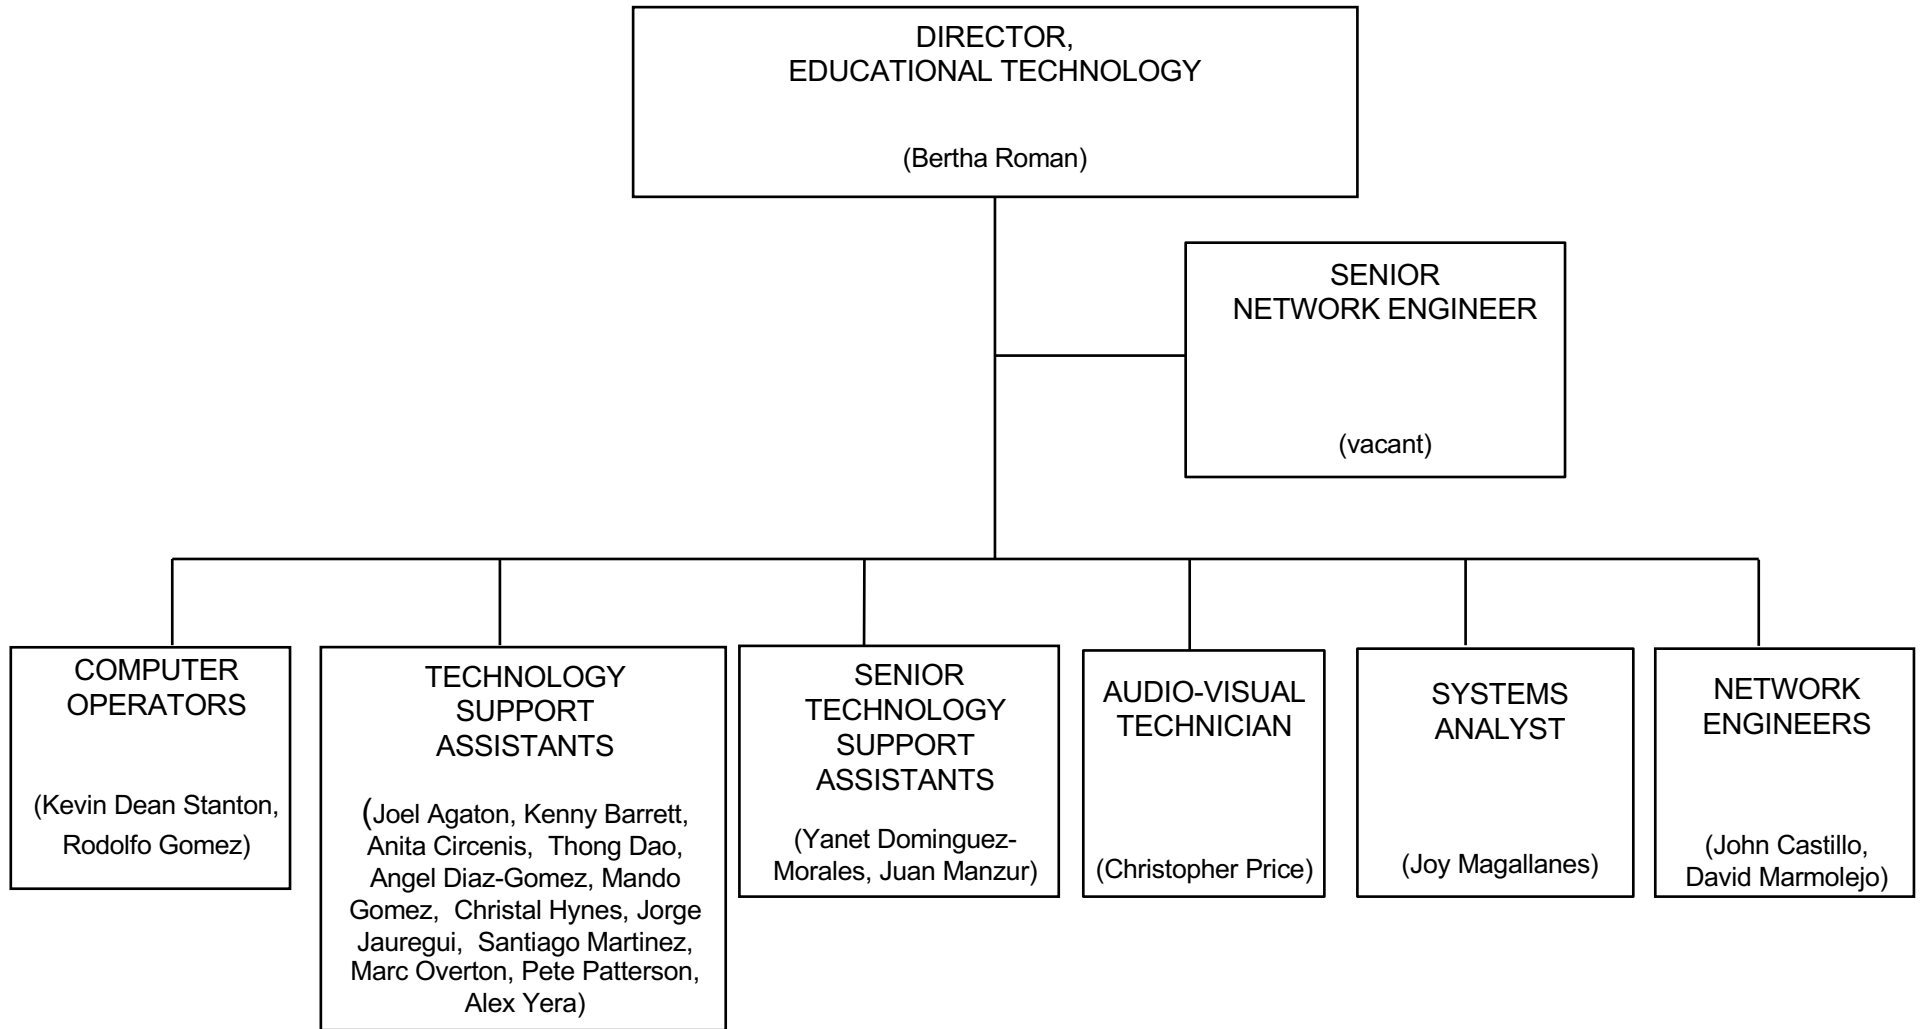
DIRECTOR,
EDUCATIONAL TECHNOLOGY

(Bertha Roman)

SENIOR
NETWORK ENGINEER

(vacant)

COMPUTER OPERATORS

(Kevin Dean Stanton, Rodolfo Gomez)

TECHNOLOGY SUPPORT ASSISTANTS

(Joel Agaton, Kenny Barrett, Anita Circenis, Thong Dao, Angel Diaz-Gomez, Mando Gomez, Christal Hynes, Jorge Jauregui, Santiago Martinez, Marc Overton, Pete Patterson, Alex Yera)

SENIOR TECHNOLOGY SUPPORT ASSISTANTS

(Yanet Dominguez-Morales, Juan Manzur)

AUDIO-VISUAL TECHNICIAN

(Christopher Price)

SYSTEMS ANALYST

(Joy Magallanes)

NETWORK ENGINEERS

(John Castillo, David Marmolejo)